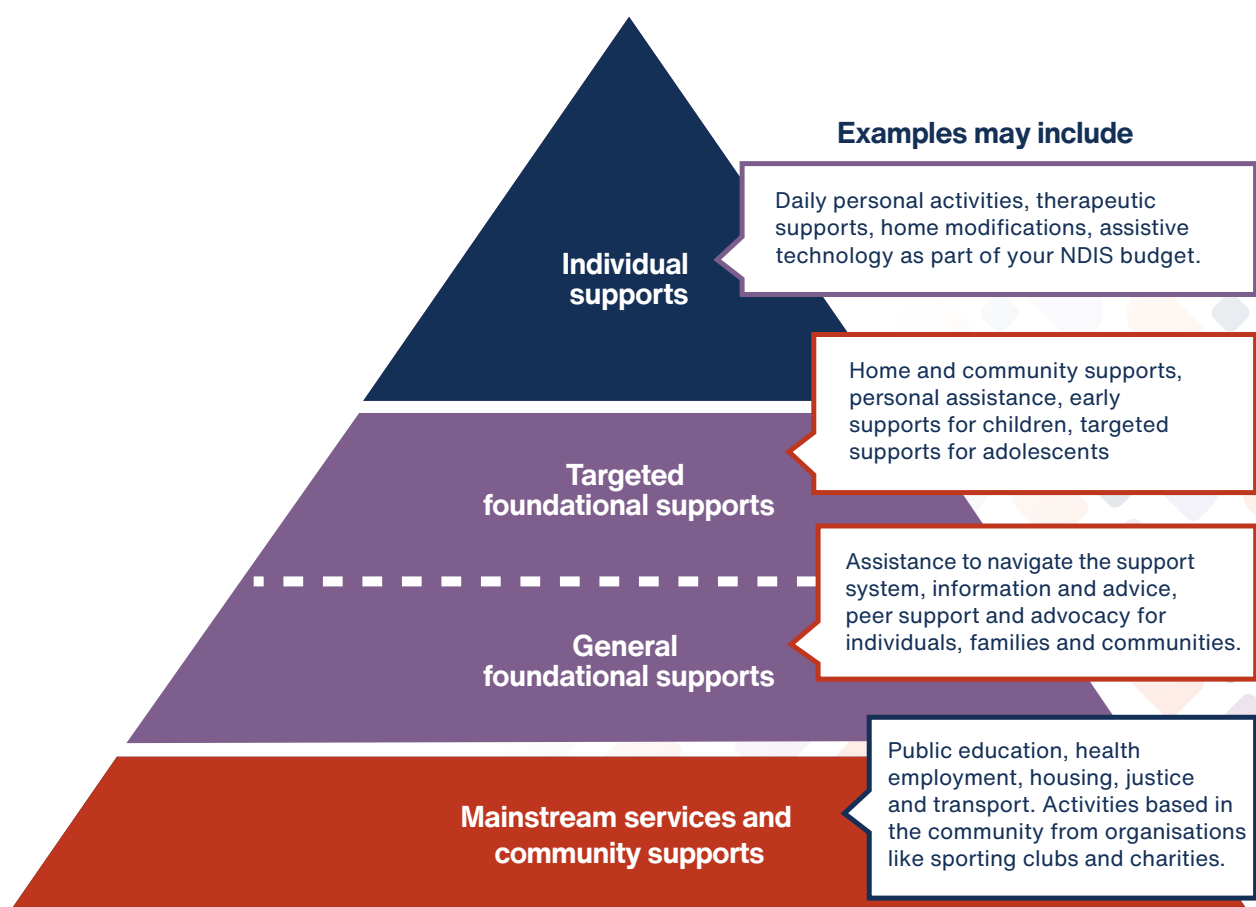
Examples may include

Individual supports

Daily personal activities, therapeutic supports, home modifications, assistive technology as part of your NDIS budget.

Targeted foundational supports

Home and community supports, personal assistance, early supports for children, targeted supports for adolescents

General foundational supports

Assistance to navigate the support system, information and advice, peer support and advocacy for individuals, families and communities.

Mainstream services and community supports

Public education, health employment, housing, justice and transport. Activities based in the community from organisations like sporting clubs and charities.